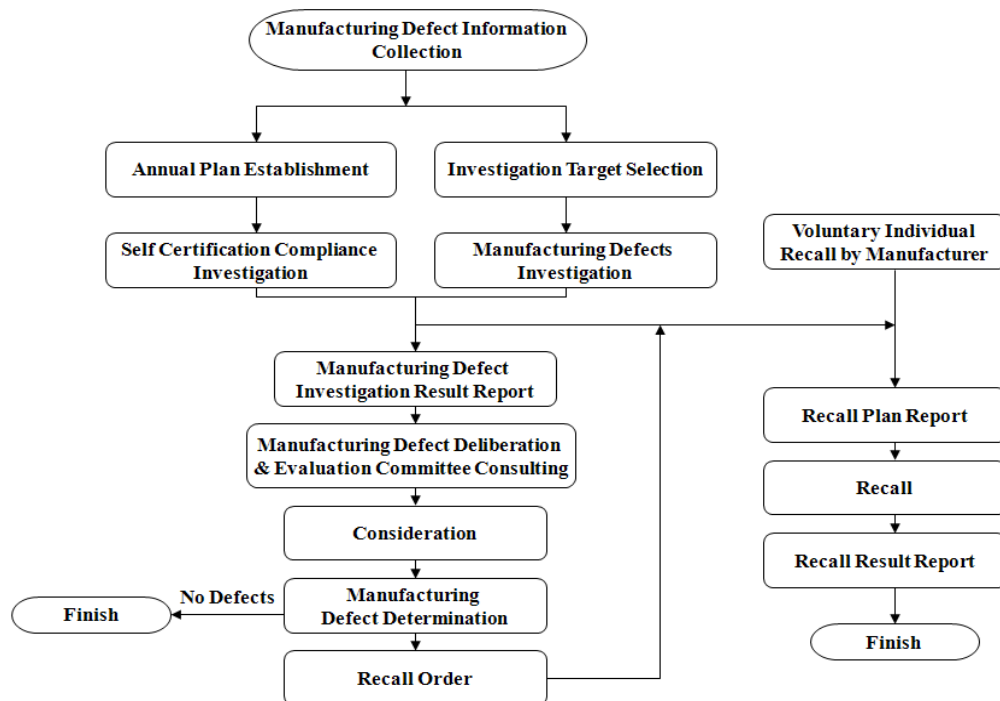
Manufacturing Defect Information Collection

Annual Plan Establishment

Investigation Target Selection

Self Certification Compliance Investigation

Manufacturing Defects Investigation

Voluntary Individual Recall by Manufacturer

Manufacturing Defect Investigation Result Report

Manufacturing Defect Deliberation & Evaluation Committee Consulting

Consideration

Finish

No Defects

Manufacturing Defect Determination

Recall Order

Recall Plan Report

Recall

Recall Result Report

Finish